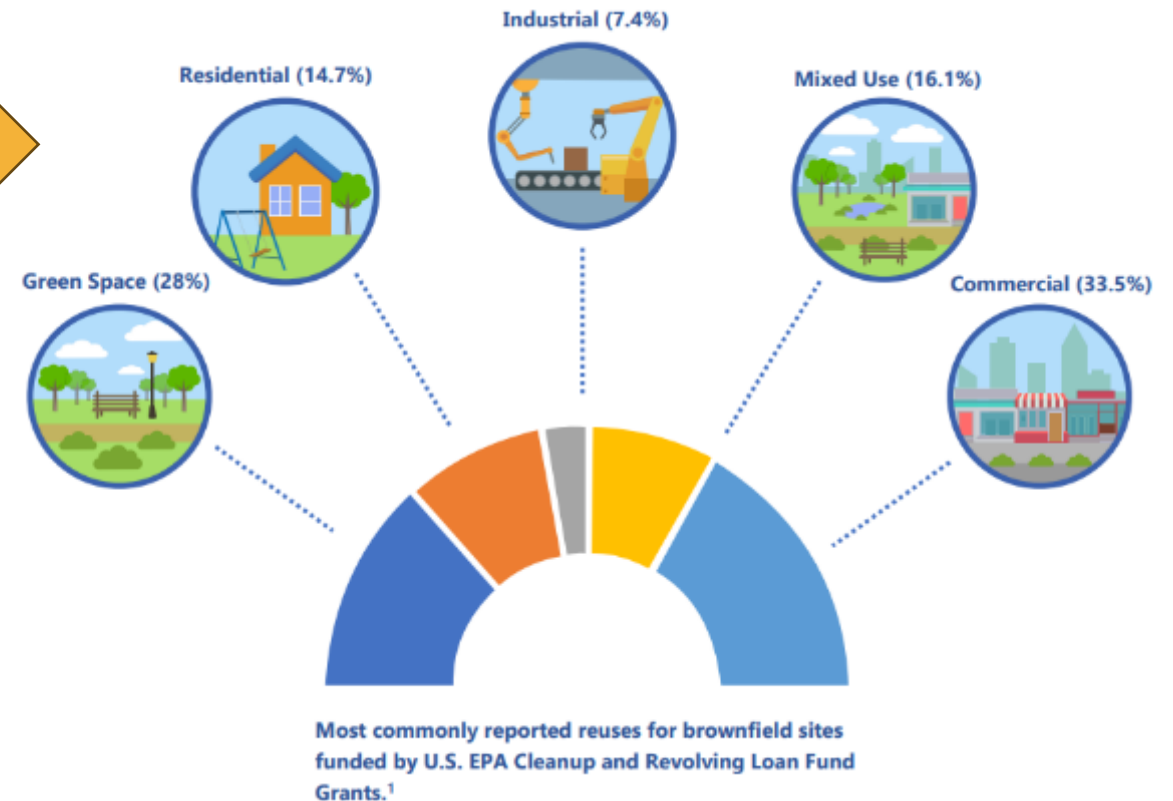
Industrial (7.4%)

Residential (14.7%)

Mixed Use (16.1%)

Green Space (28%)

Commercial (33.5%)

Most commonly reported reuses for brownfield sites funded by U.S. EPA Cleanup and Revolving Loan Fund Grants.$^1$